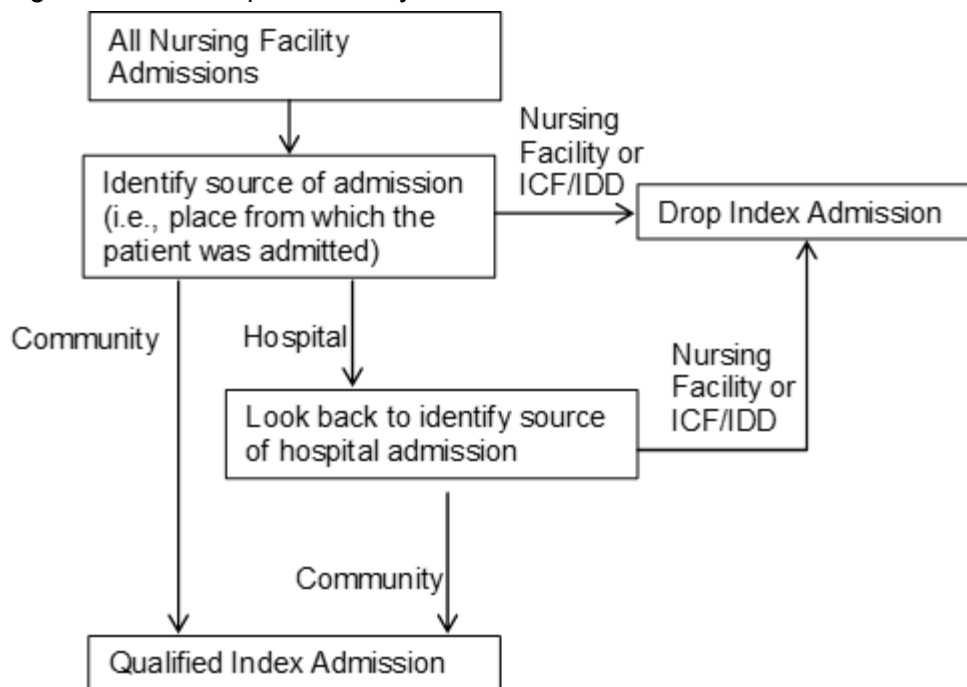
All Nursing Facility Admissions

Identify source of admission (i.e., place from which the patient was admitted)

Nursing Facility or ICF/IDD

Drop Index Admission

Community

Hospital

Look back to identify source of hospital admission

Nursing Facility or ICF/IDD

Community

Qualified Index Admission